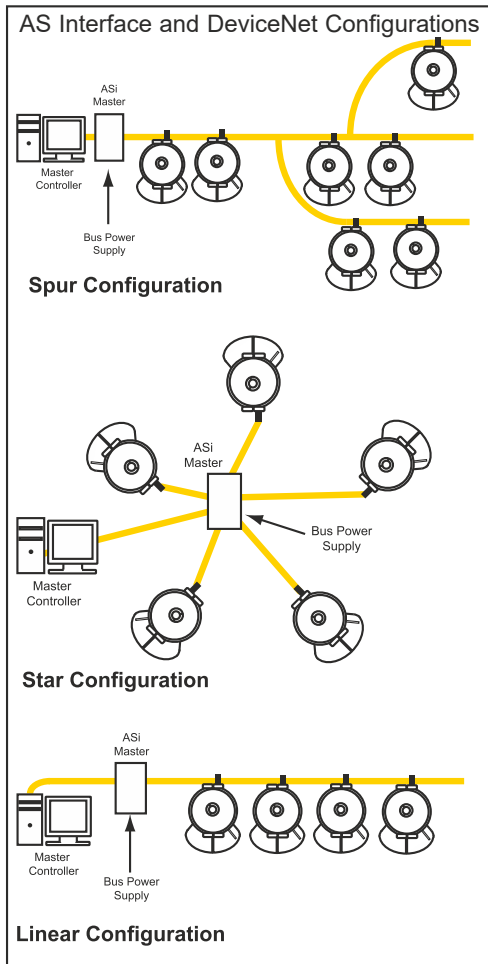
AS Interface and DeviceNet Configurations

ASi Master

Master Controller

Bus Power Supply

Spur Configuration

ASi Master

Bus Power Supply

Master Controller

Star Configuration

ASi Master

Master Controller

Bus Power Supply

Linear Configuration